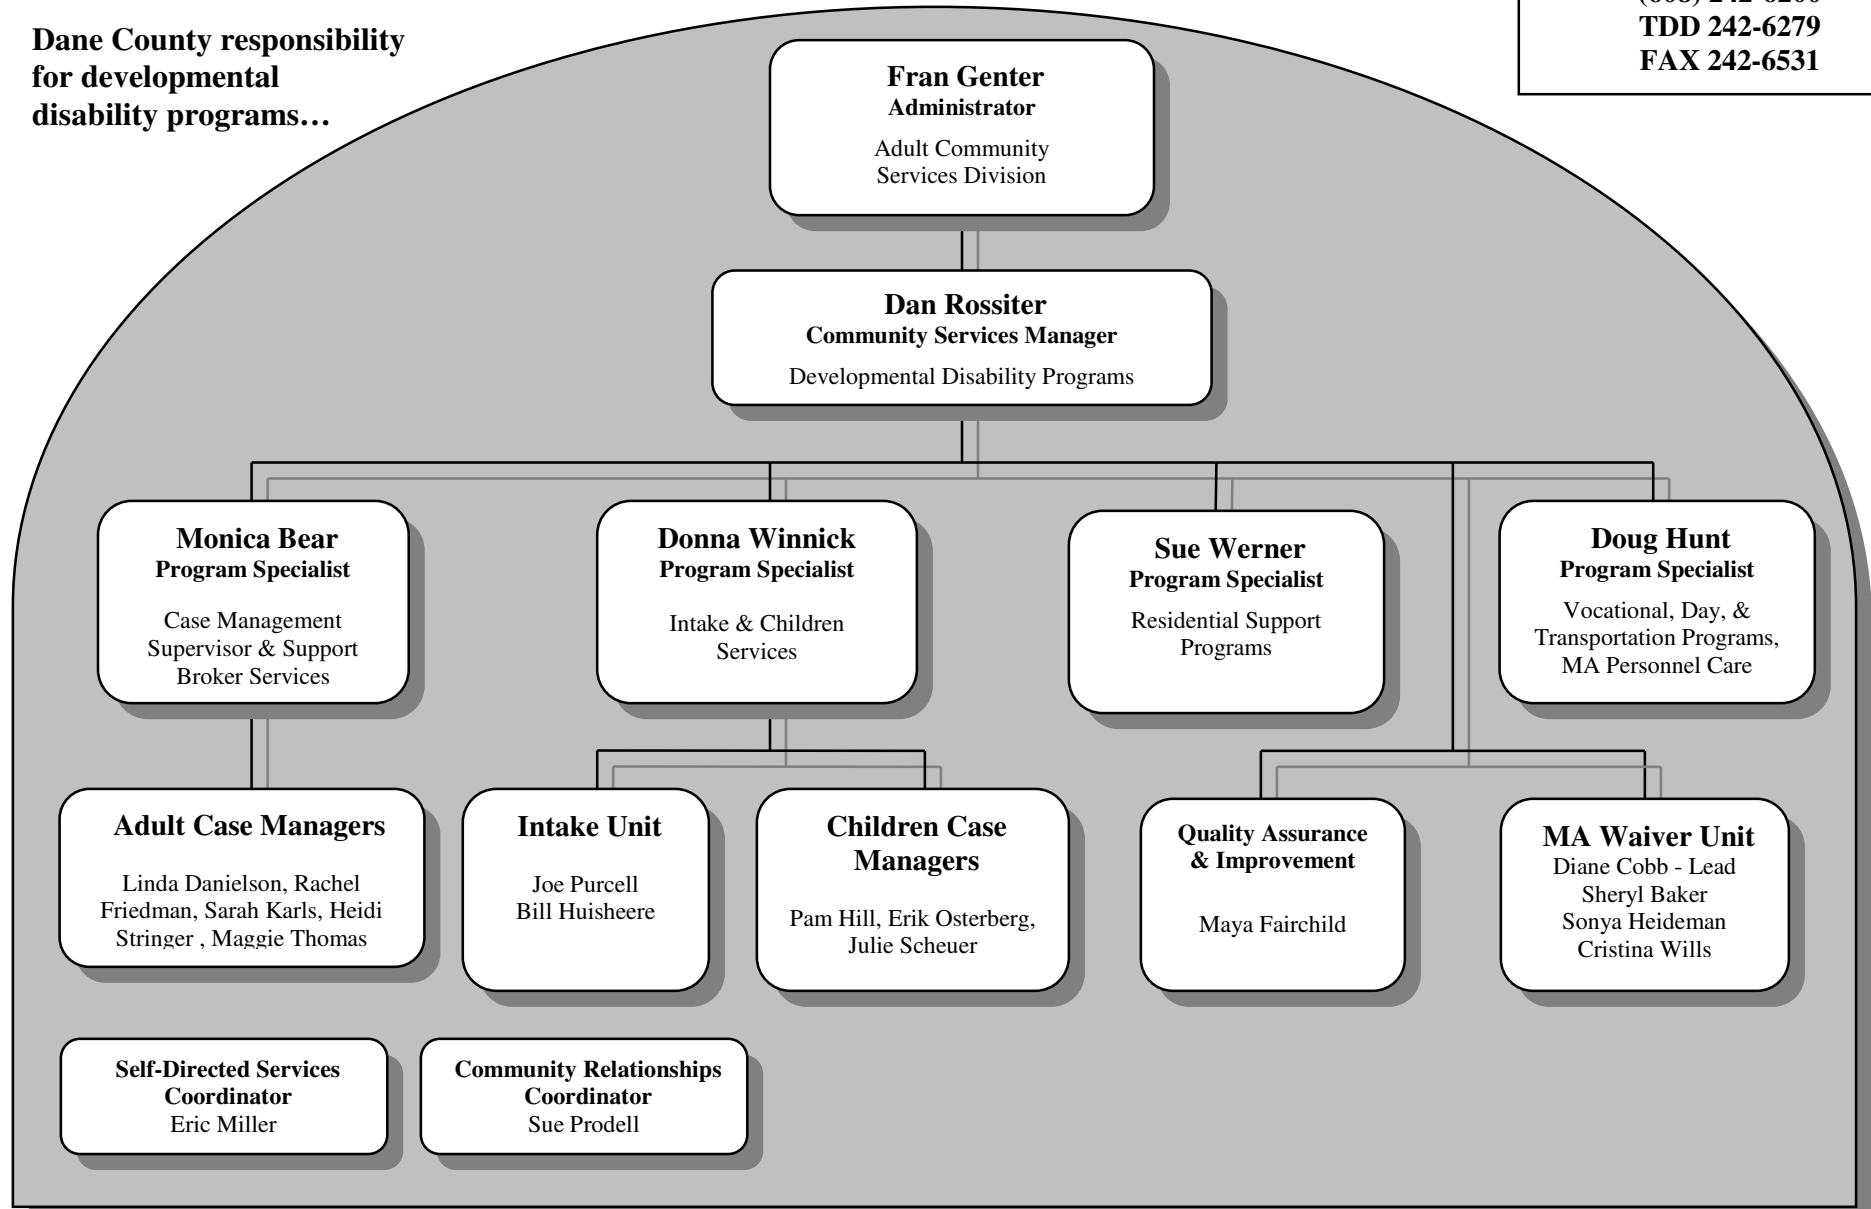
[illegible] 242-6200
TDD 242-6279
FAX 242-6531

Dane County responsibility for developmental disability programs…

Fran Genter
Administrator
Adult Community Services Division

Dan Rossiter
Community Services Manager
Developmental Disability Programs

Monica Bear
Program Specialist
Case Management Supervisor & Support Broker Services

Donna Winnick
Program Specialist
Intake & Children Services

Sue Werner
Program Specialist
Residential Support Programs

Doug Hunt
Program Specialist
Vocational, Day, & Transportation Programs, MA Personnel Care

Adult Case Managers
Linda Danielson, Rachel Friedman, Sarah Karls, Heidi Stringer , Maggie Thomas

Intake Unit
Joe Purcell
Bill Huisheere

Children Case Managers
Pam Hill, Erik Osterberg, Julie Scheuer

Quality Assurance & Improvement
Maya Fairchild

MA Waiver Unit
Diane Cobb - Lead
Sheryl Baker
Sonya Heideman
Cristina Wills

Self-Directed Services Coordinator
Eric Miller

Community Relationships Coordinator
Sue Prodell